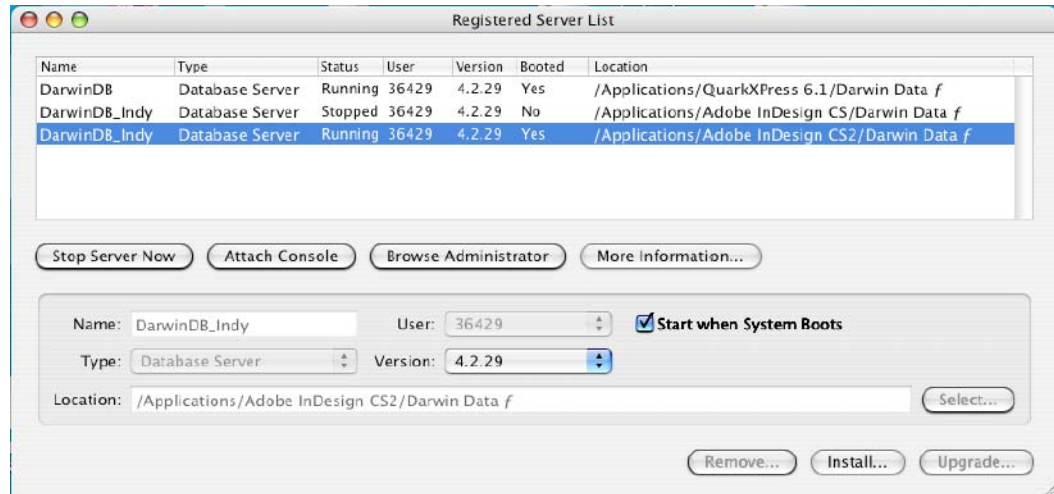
Registered Server List

| Name | Type | Status | User | Version | Booted | Location |
|---|---|---|---|---|---|---|
| DarwinDB | Database Server | Running | 36429 | 4.2.29 | Yes | /Applications/QuarkXPress 6.1/Darwin Data ƒ |
| DarwinDB_Indy | Database Server | Stopped | 36429 | 4.2.29 | No | /Applications/Adobe InDesign CS/Darwin Data ƒ |
| DarwinDB_Indy | Database Server | Running | 36429 | 4.2.29 | Yes | /Applications/Adobe InDesign CS2/Darwin Data ƒ |

Stop Server Now
Attach Console
Browse Administrator
More Information...

Name: DarwinDB_Indy
User: 36429
Start when System Boots
Type: Database Server
Version: 4.2.29
Location: /Applications/Adobe InDesign CS2/Darwin Data ƒ
Select...

Remove...
Install...
Upgrade...